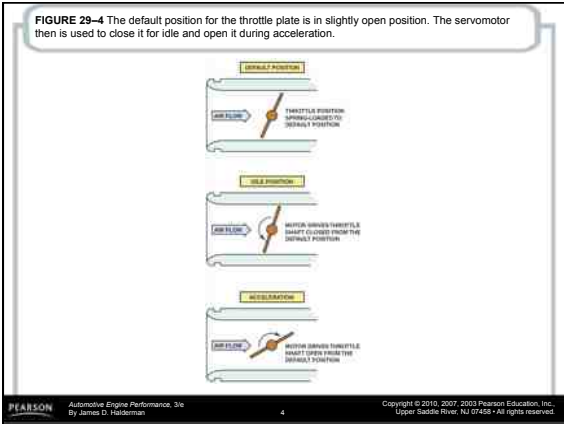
**FIGURE 29–4** The default position for the throttle plate is in slightly open position. The servomotor then is used to close it for idle and open it during acceleration.

DEFAULT POSITION

AIR FLOW

THROTTLE POSITION SPRING-LOADED TO DEFAULT POSITION

IDLE POSITION

AIR FLOW

MOTOR DRIVES THROTTLE SHAFT CLOSED FROM THE DEFAULT POSITION

ACCELERATION

AIR FLOW

MOTOR DRIVES THROTTLE SHAFT OPEN FROM THE DEFAULT POSITION

PEARSON

*Automotive Engine Performance*, 3/e
By James D. Halderman

4

Copyright © 2010, 2007, 2003 Pearson Education, Inc.,
Upper Saddle River, NJ 07458 • All rights reserved.